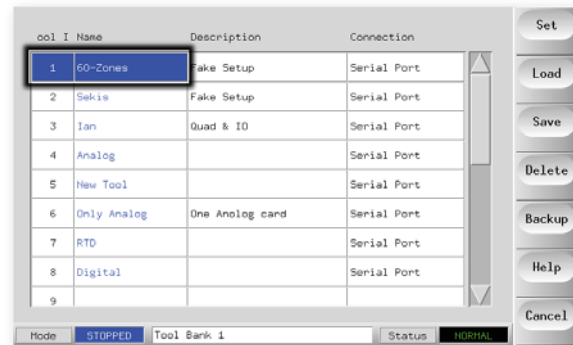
| ool I | Name | Description | Connection |
|---|---|---|---|
| 1 | 60-Zones | Fake Setup | Serial Port |
| 2 | Sekis | Fake Setup | Serial Port |
| 3 | Ian | Quad & IO | Serial Port |
| 4 | Analog | | Serial Port |
| 5 | New Tool | | Serial Port |
| 6 | Only Analog | One Anolog card | Serial Port |
| 7 | RTD | | Serial Port |
| 8 | Digital | | Serial Port |
| 9 | | | |

Set
Load
Save
Delete
Backup
Help
Cancel

Mode STOPPED Tool Bank 1 Status NORMAL